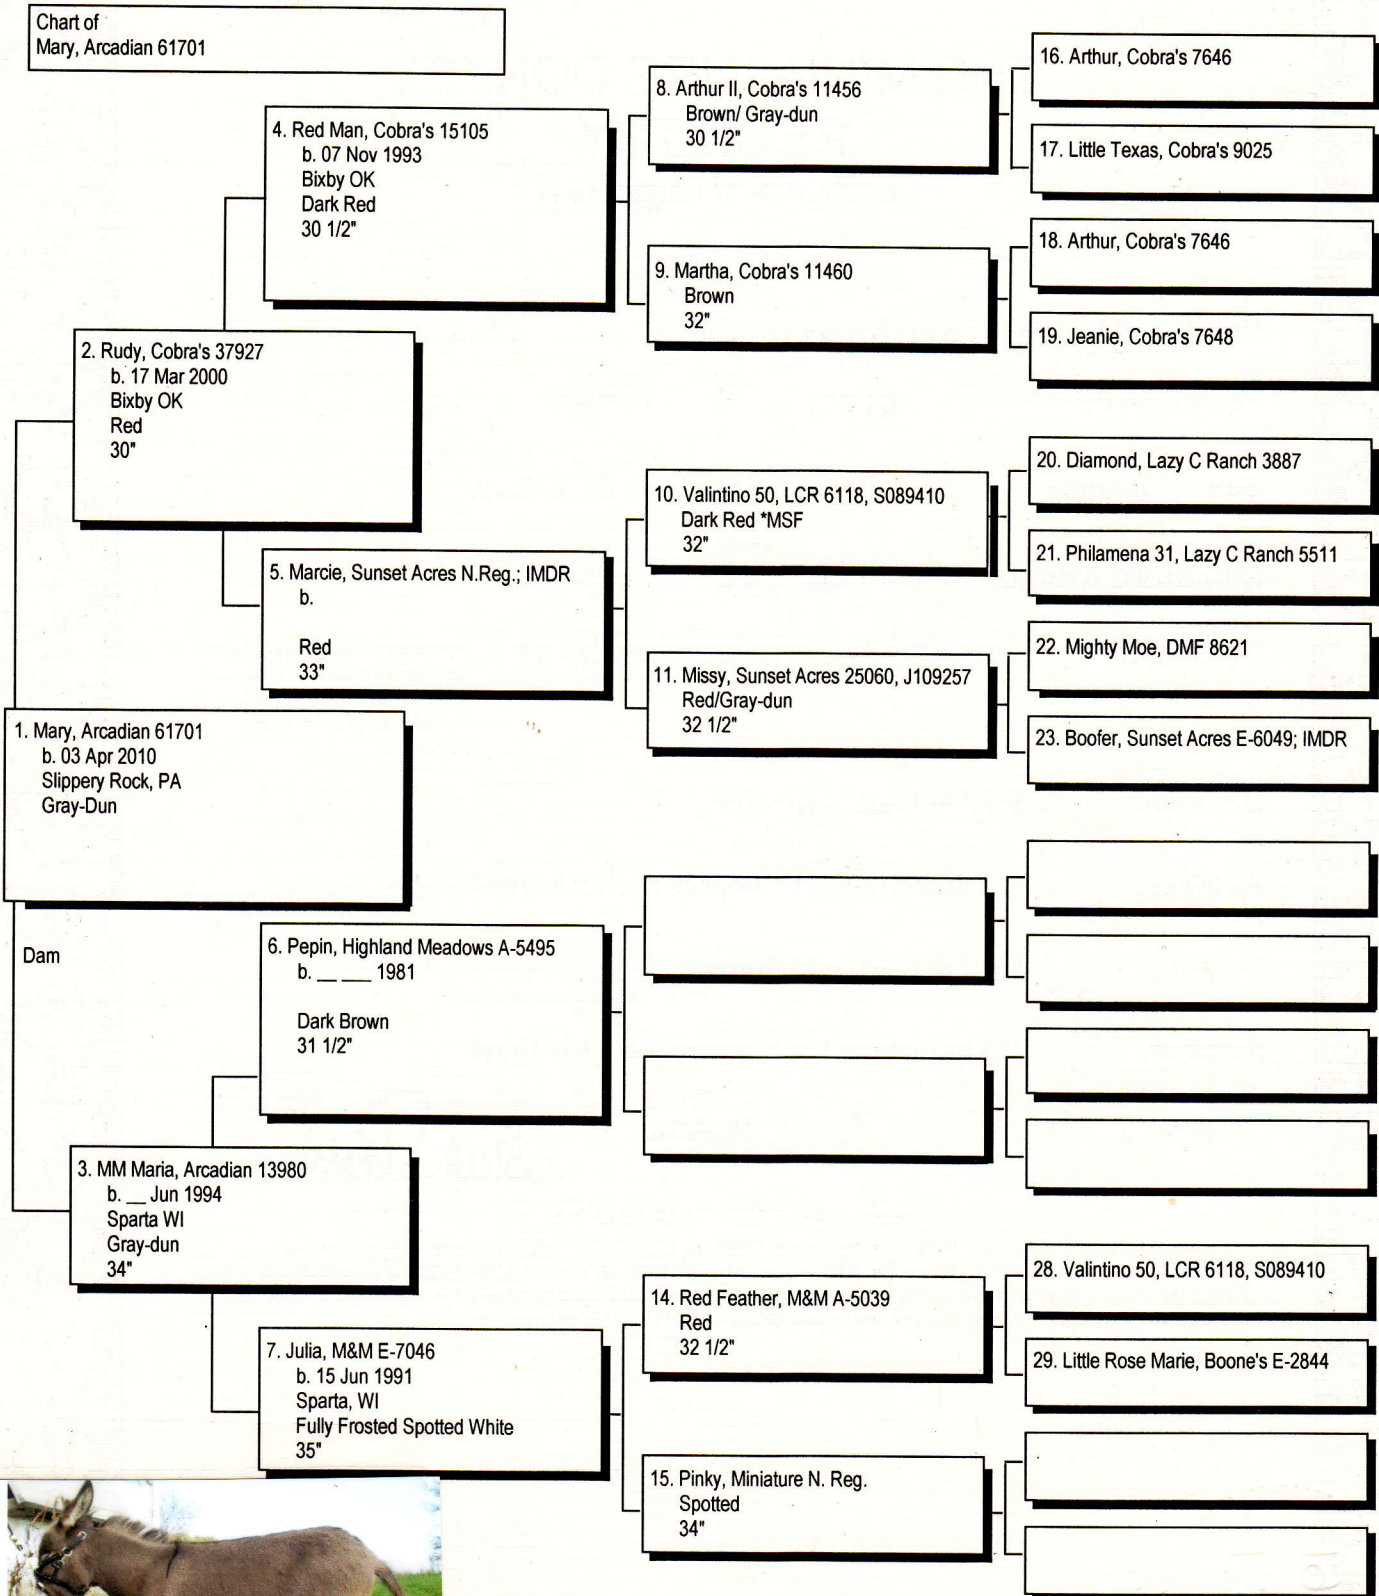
Chart of
Mary, Arcadian 61701

4. Red Man, Cobra's 15105
b. 07 Nov 1993
Bixby OK
Dark Red
30 1/2"

8. Arthur II, Cobra's 11456
Brown/ Gray-dun
30 1/2"

16. Arthur, Cobra's 7646

17. Little Texas, Cobra's 9025

9. Martha, Cobra's 11460
Brown
32"

18. Arthur, Cobra's 7646

19. Jeanie, Cobra's 7648

2. Rudy, Cobra's 37927
b. 17 Mar 2000
Bixby OK
Red
30"

10. Valintino 50, LCR 6118, S089410
Dark Red *MSF
32"

20. Diamond, Lazy C Ranch 3887

21. Philamena 31, Lazy C Ranch 5511

5. Marcie, Sunset Acres N.Reg.; IMDR
b.

Red
33"

11. Missy, Sunset Acres 25060, J109257
Red/Gray-dun
32 1/2"

22. Mighty Moe, DMF 8621

23. Boofer, Sunset Acres E-6049; IMDR

1. Mary, Arcadian 61701
b. 03 Apr 2010
Slippery Rock, PA
Gray-Dun

Dam

6. Pepin, Highland Meadows A-5495
b. __ ___ 1981

Dark Brown
31 1/2"

3. MM Maria, Arcadian 13980
b. __ Jun 1994
Sparta WI
Gray-dun
34"

14. Red Feather, M&M A-5039
Red
32 1/2"

28. Valintino 50, LCR 6118, S089410

29. Little Rose Marie, Boone's E-2844

7. Julia, M&M E-7046
b. 15 Jun 1991
Sparta, WI
Fully Frosted Spotted White
35"

15. Pinky, Miniature N. Reg.
Spotted
34"